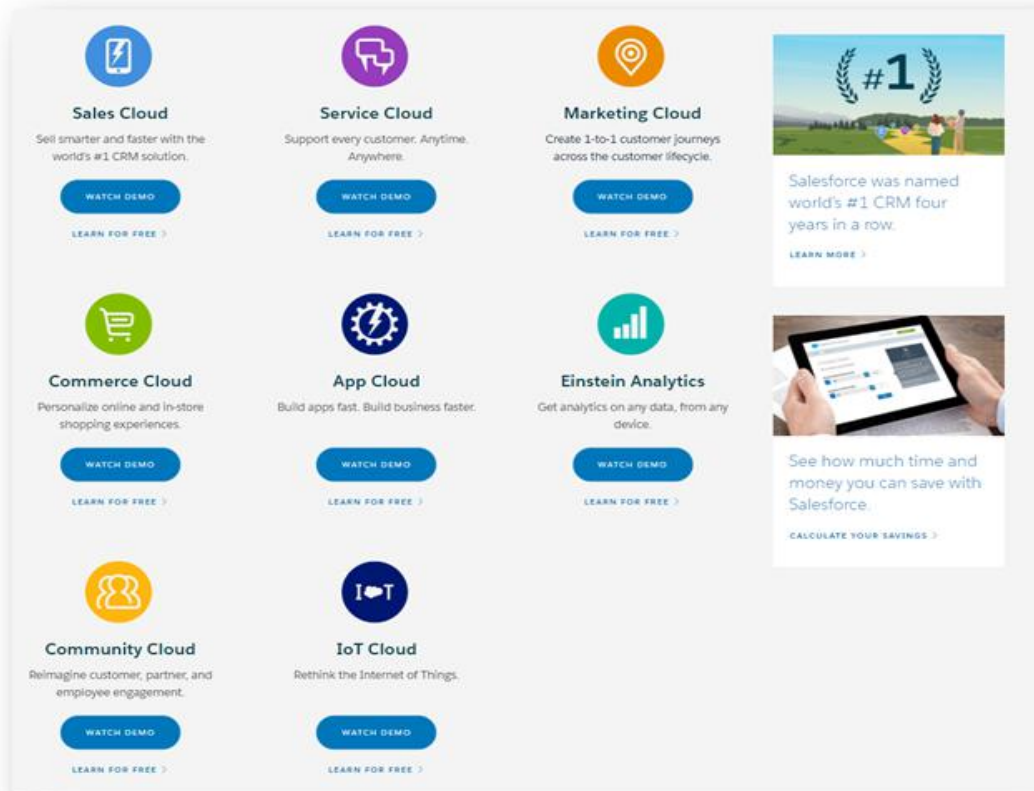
Sales Cloud

Sell smarter and faster with the world's #1 CRM solution.

WATCH DEMO

LEARN FOR FREE >

Service Cloud

Support every customer. Anytime. Anywhere.

WATCH DEMO

LEARN FOR FREE >

Marketing Cloud

Create 1-to-1 customer journeys across the customer lifecycle.

WATCH DEMO

LEARN FOR FREE >

#1

Salesforce was named world's #1 CRM four years in a row.

LEARN MORE >

Commerce Cloud

Personalize online and in-store shopping experiences.

WATCH DEMO

LEARN FOR FREE >

App Cloud

Build apps fast. Build business faster.

WATCH DEMO

LEARN FOR FREE >

Einstein Analytics

Get analytics on any data, from any device.

WATCH DEMO

LEARN FOR FREE >

See how much time and money you can save with Salesforce.

CALCULATE YOUR SAVINGS >

Community Cloud

Reimagine customer, partner, and employee engagement.

WATCH DEMO

LEARN FOR FREE >

IoT

IoT Cloud

Rethink the Internet of Things.

WATCH DEMO

LEARN FOR FREE >